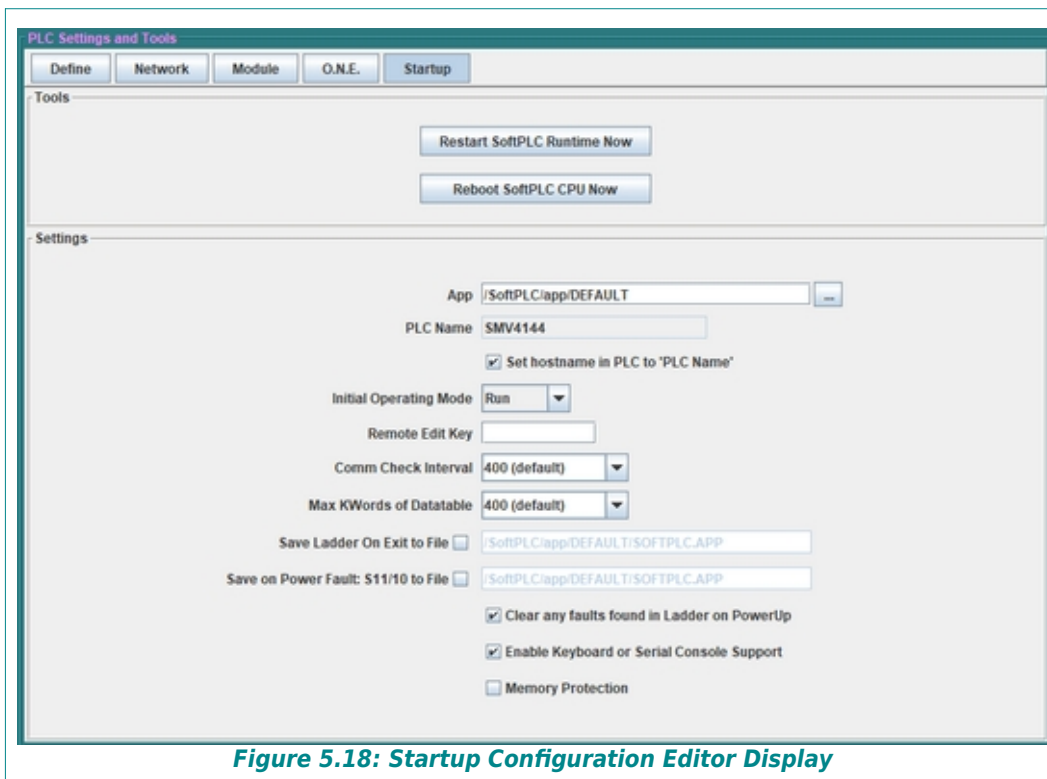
PLC Settings and Tools

Define | Network | Module | O.N.E. | Startup

Tools

Restart SoftPLC Runtime Now

Reboot SoftPLC CPU Now

Settings

App /SoftPLC/app/DEFAULT ...

PLC Name SMV4144

Set hostname in PLC to 'PLC Name'

Initial Operating Mode Run

Remote Edit Key

Comm Check Interval 400 (default)

Max KWords of Datatable 400 (default)

Save Ladder On Exit to File /SoftPLC/app/DEFAULT/SOFTPLC.APP

Save on Power Fault: S11/10 to File /SoftPLC/app/DEFAULT/SOFTPLC.APP

Clear any faults found in Ladder on PowerUp

Enable Keyboard or Serial Console Support

Memory Protection

Figure 5.18: Startup Configuration Editor Display